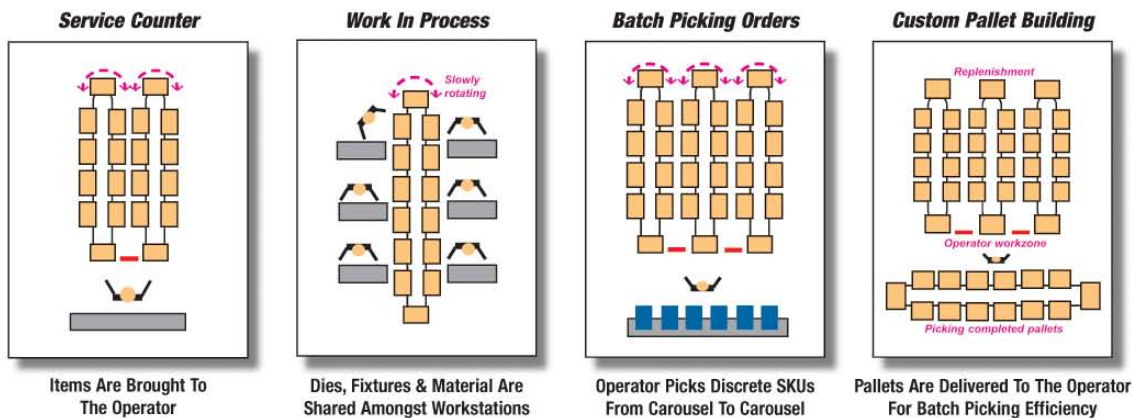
Service Counter

Items Are Brought To The Operator

Work In Process

Slowly rotating

Dies, Fixtures & Material Are Shared Amongst Workstations

Batch Picking Orders

Operator Picks Discrete SKUs From Carousel To Carousel

Custom Pallet Building

Replenishment

Operator workzone

Picking completed pallets

Pallets Are Delivered To The Operator For Batch Picking Efficiency